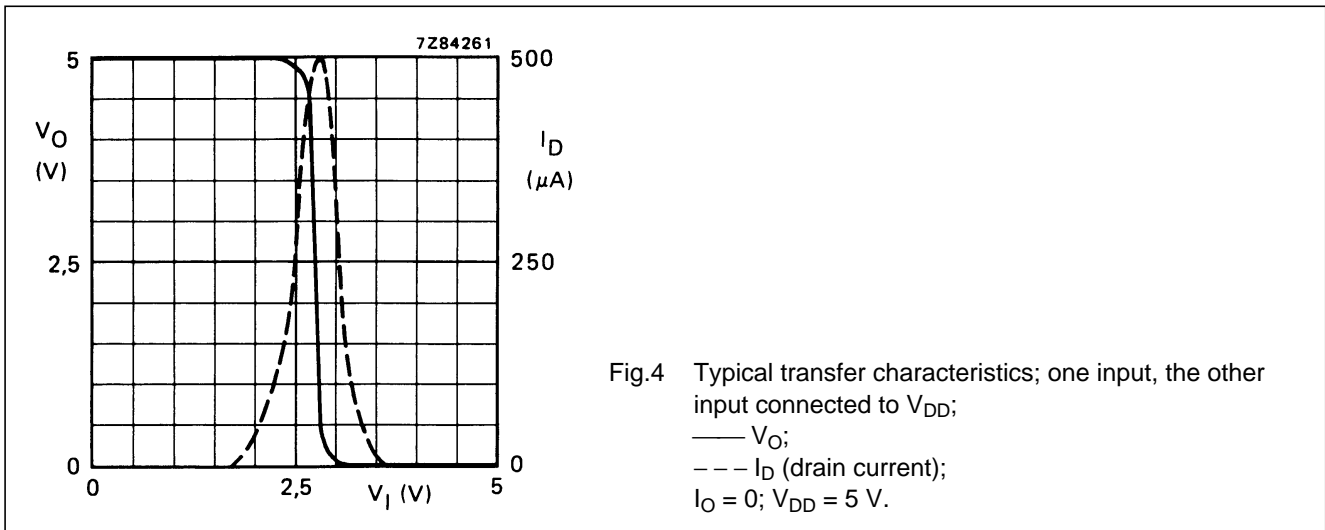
7Z84261

5

$V_O$
(V)

2,5

0

500

$I_D$
($\mu$A)

250

0

0

2,5

$V_I$ (V)

5

Fig.4 Typical transfer characteristics; one input, the other input connected to $V_{DD}$;
—— $V_O$;
– – – $I_D$ (drain current);
$I_O = 0$; $V_{DD} = 5$ V.